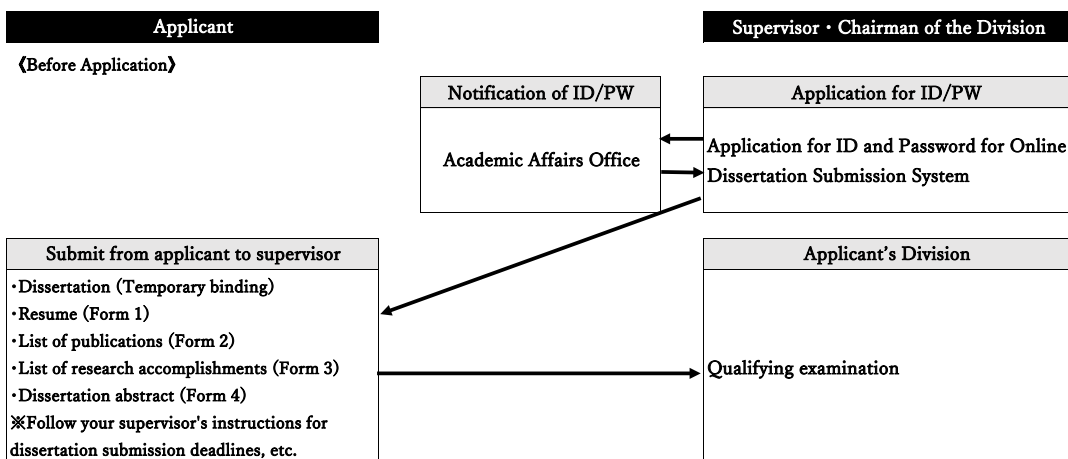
Applicant

Supervisor・Chairman of the Division

《Before Application》

Notification of ID/PW

Academic Affairs Office

Application for ID/PW

Application for ID and Password for Online Dissertation Submission System

Submit from applicant to supervisor

・Dissertation (Temporary binding)
・Resume (Form 1)
・List of publications (Form 2)
・List of research accomplishments (Form 3)
・Dissertation abstract (Form 4)
※Follow your supervisor's instructions for dissertation submission deadlines, etc.

Applicant's Division

Qualifying examination